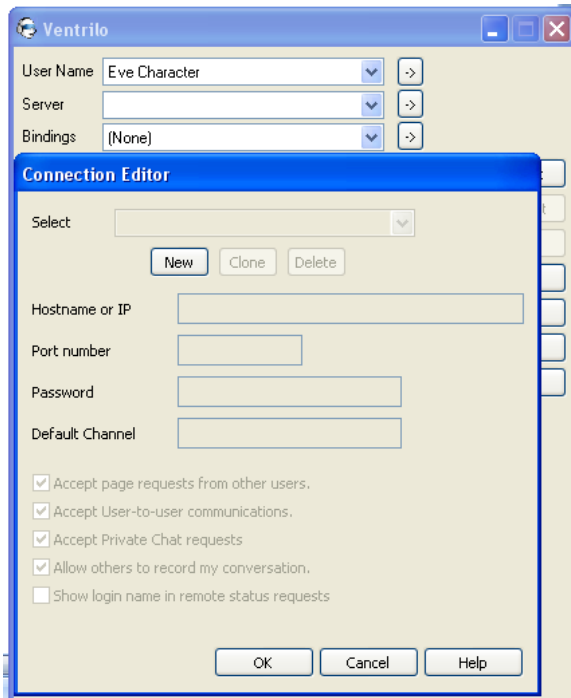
Ventrilo

User Name Eve Character ->

Server ->

Bindings (None) ->

Connection Editor

Select

New Clone Delete

Hostname or IP

Port number

Password

Default Channel

Accept page requests from other users.

Accept User-to-user communications.

Accept Private Chat requests

Allow others to record my conversation.

Show login name in remote status requests

OK Cancel Help